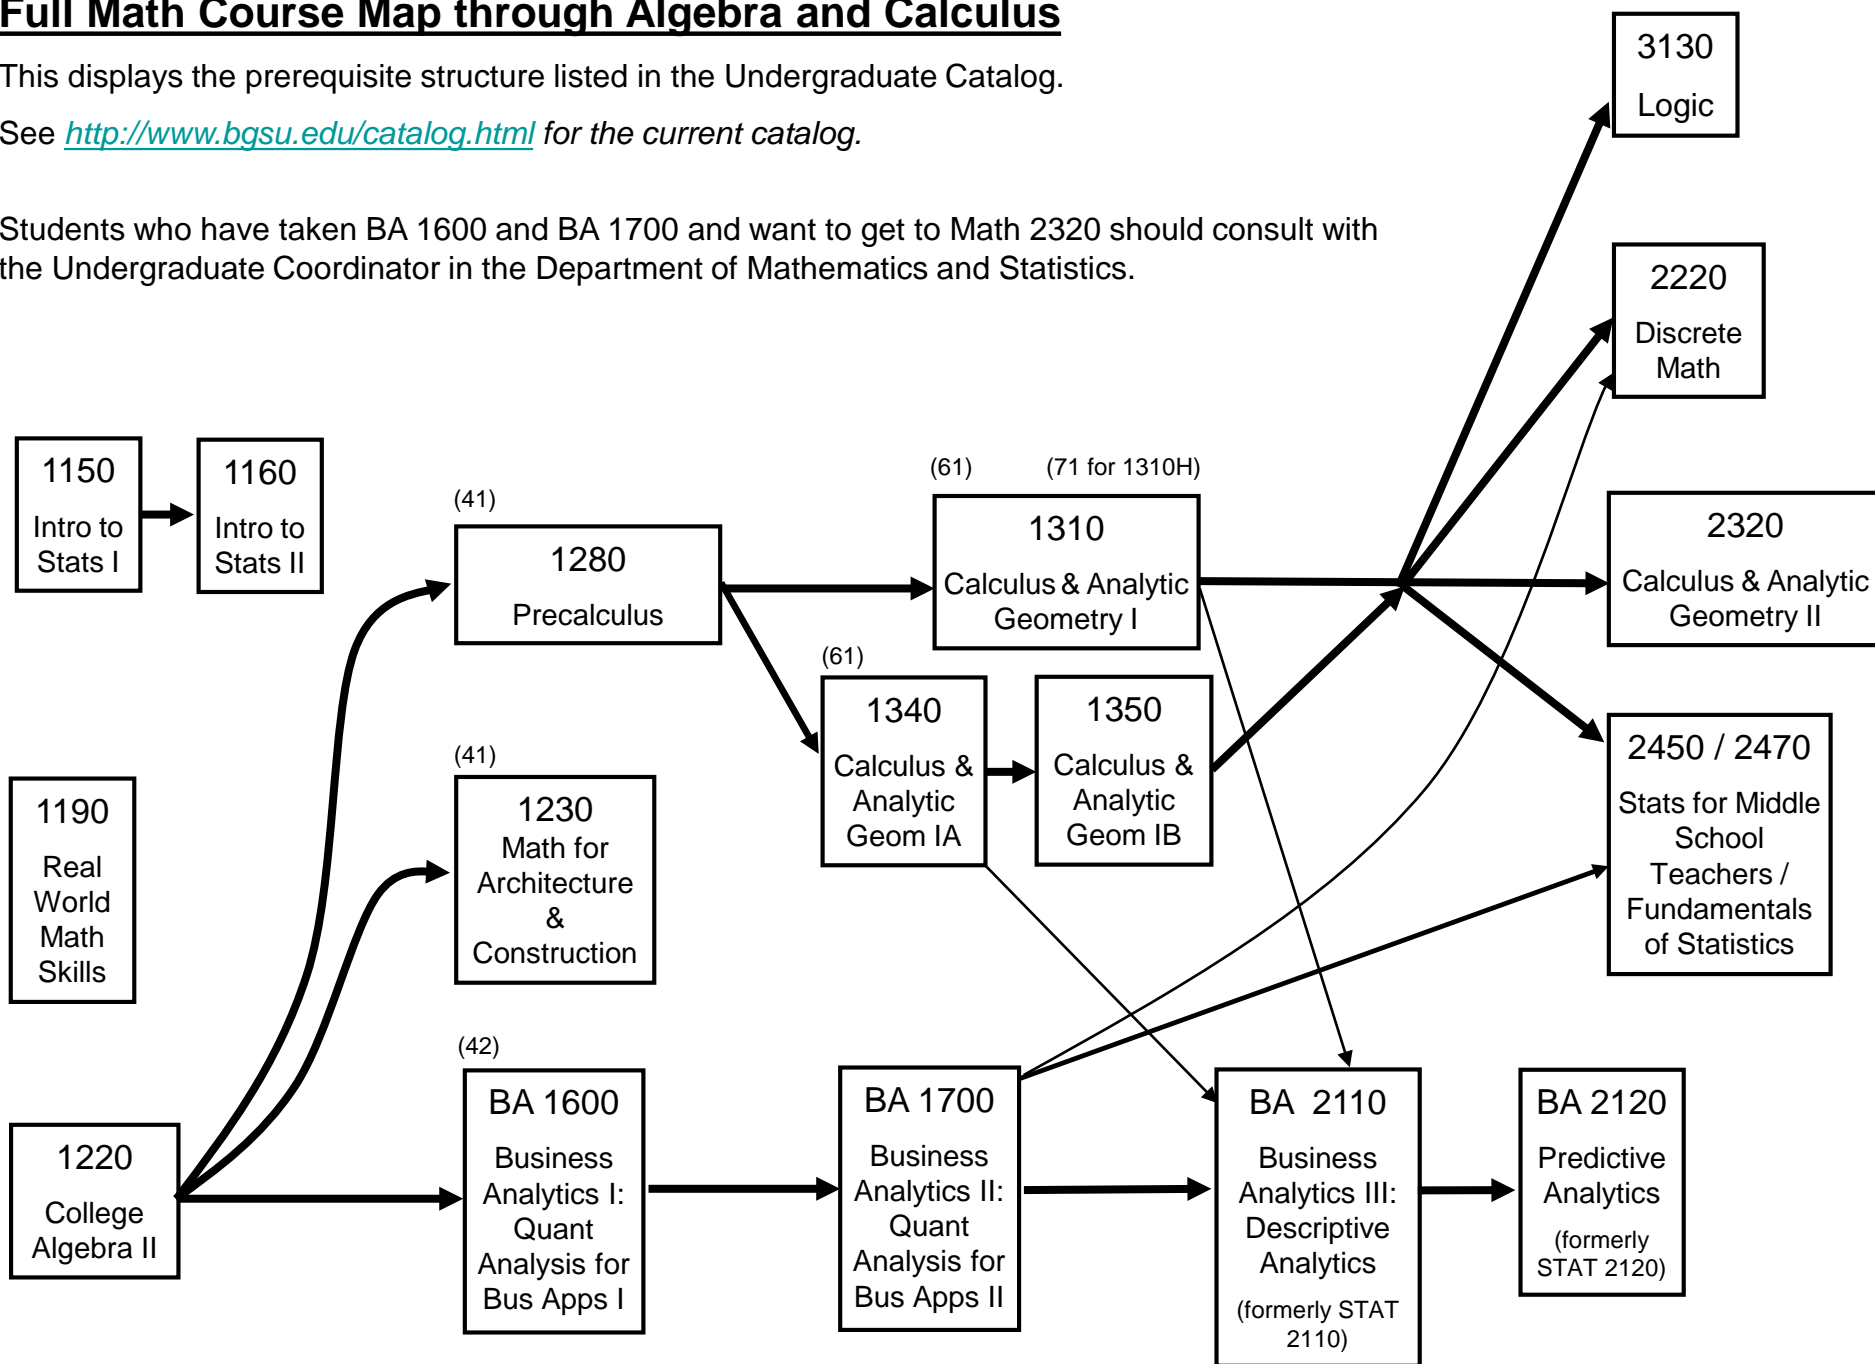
Full Math Course Map through Algebra and Calculus

This displays the prerequisite structure listed in the Undergraduate Catalog.

See http://www.bgsu.edu/catalog.html for the current catalog.

Students who have taken BA 1600 and BA 1700 and want to get to Math 2320 should consult with the Undergraduate Coordinator in the Department of Mathematics and Statistics.

3130
Logic

2220
Discrete Math

1150
Intro to Stats I

1160
Intro to Stats II

(41)

1280
Precalculus

(61)

(71 for 1310H)

1310
Calculus & Analytic Geometry I

2320
Calculus & Analytic Geometry II

(61)

1340
Calculus & Analytic Geom IA

1350
Calculus & Analytic Geom IB

2450 / 2470
Stats for Middle School Teachers / Fundamentals of Statistics

1190
Real World Math Skills

(41)

1230
Math for Architecture & Construction

(42)

1220
College Algebra II

BA 1600
Business Analytics I: Quant Analysis for Bus Apps I

BA 1700
Business Analytics II: Quant Analysis for Bus Apps II

BA 2110
Business Analytics III: Descriptive Analytics
(formerly STAT 2110)

BA 2120
Predictive Analytics
(formerly STAT 2120)